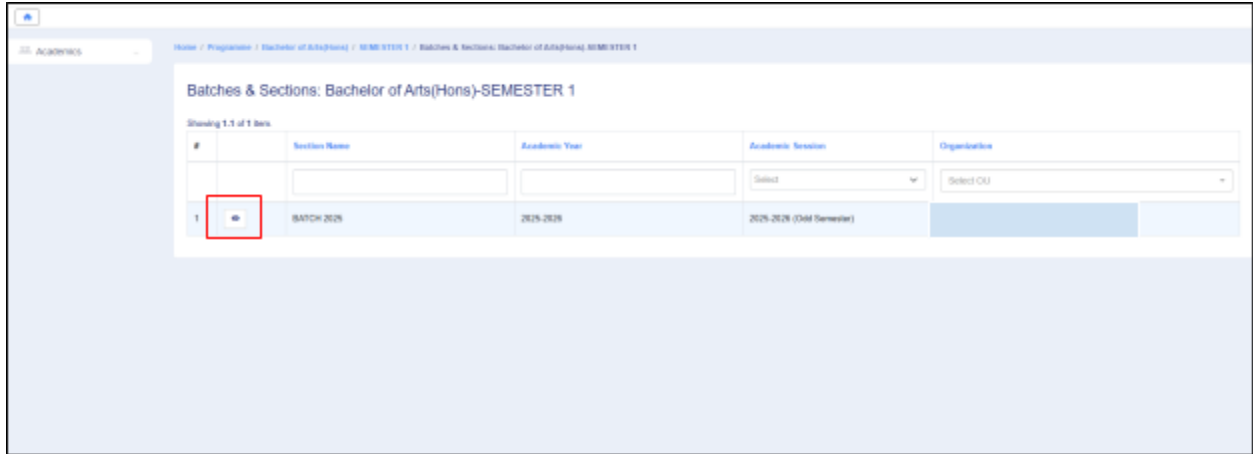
Academics

Home / Programme / Bachelor of Arts(Hons) / SEMESTER 1 / Batches & Sections: Bachelor of Arts(Hons)-SEMESTER 1

Batches & Sections: Bachelor of Arts(Hons)-SEMESTER 1

Showing 1-1 of 1 item.

| # | | Section Name | Academic Year | Academic Session | Organization |
|---|---|---|---|---|---|
| | | | | Select | Select OU |
| 1 | | BATCH 2025 | 2025-2026 | 2025-2026 (Odd Semester) | |